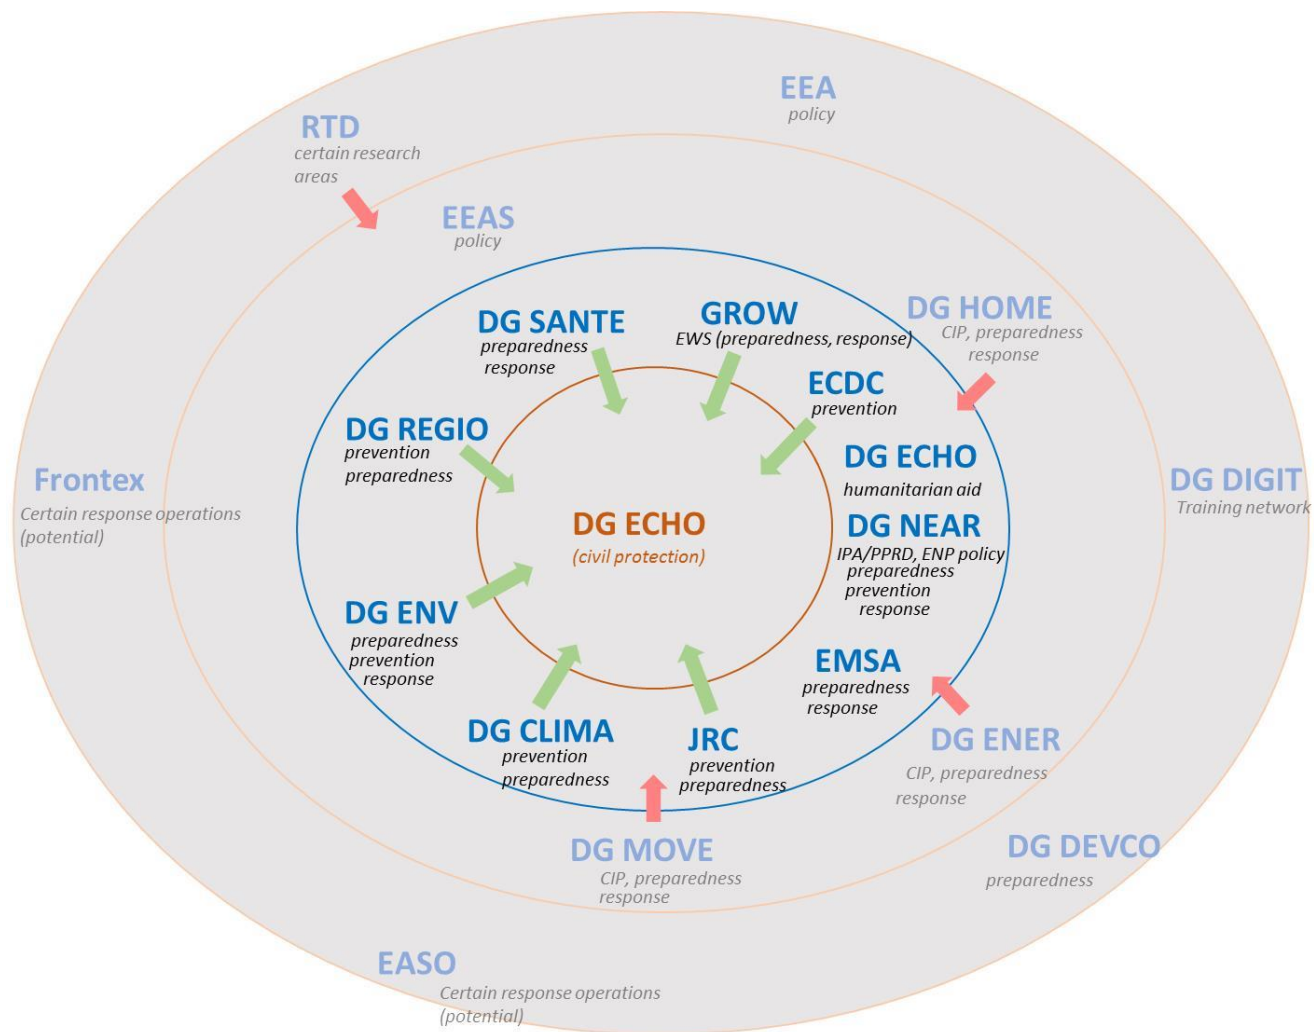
EEA
policy

RTD
certain research areas

EEAS
policy

DG SANTE
preparedness
response

GROW
EWS (preparedness, response)

DG HOME
CIP, preparedness
response

ECDC
prevention

DG REGIO
prevention
preparedness

DG ECHO
humanitarian aid

Frontex
Certain response operations (potential)

DG ECHO
(civil protection)

DG DIGIT
Training network

DG NEAR
IPA/PPRD, ENP policy
preparedness
prevention
response

DG ENV
preparedness
prevention
response

EMSA
preparedness
response

DG CLIMA
prevention
preparedness

JRC
prevention
preparedness

DG ENER
CIP, preparedness
response

DG MOVE
CIP, preparedness
response

DG DEVCO
preparedness

EASO
Certain response operations (potential)